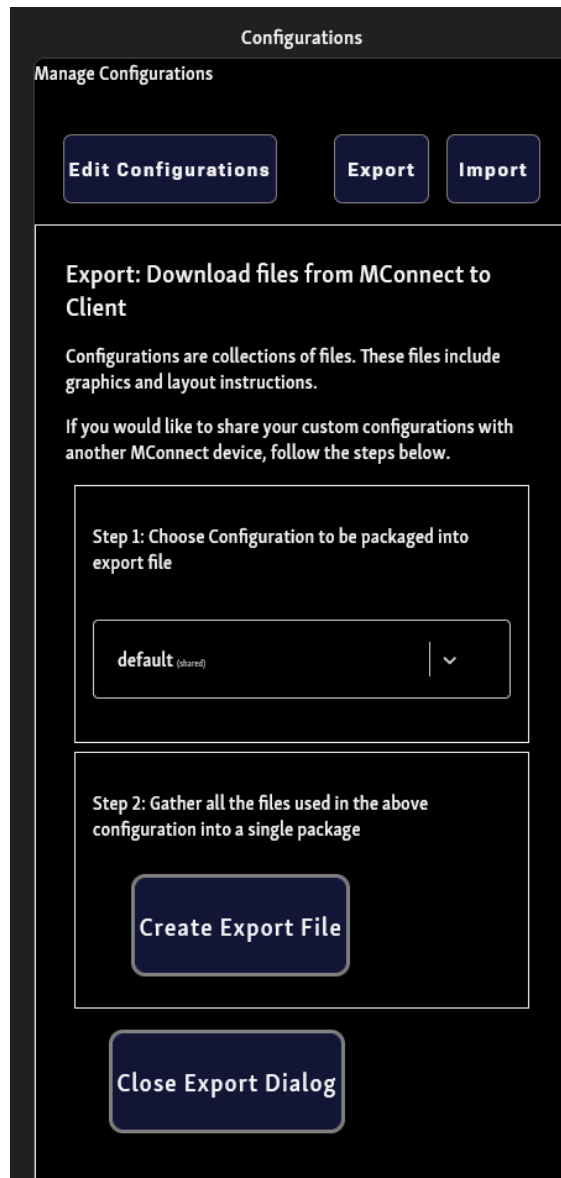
Configurations

Manage Configurations

Edit Configurations

Export

Import

Export: Download files from MConnect to Client

Configurations are collections of files. These files include graphics and layout instructions.

If you would like to share your custom configurations with another MConnect device, follow the steps below.

Step 1: Choose Configuration to be packaged into export file

default (shared)

Step 2: Gather all the files used in the above configuration into a single package

Create Export File

Close Export Dialog